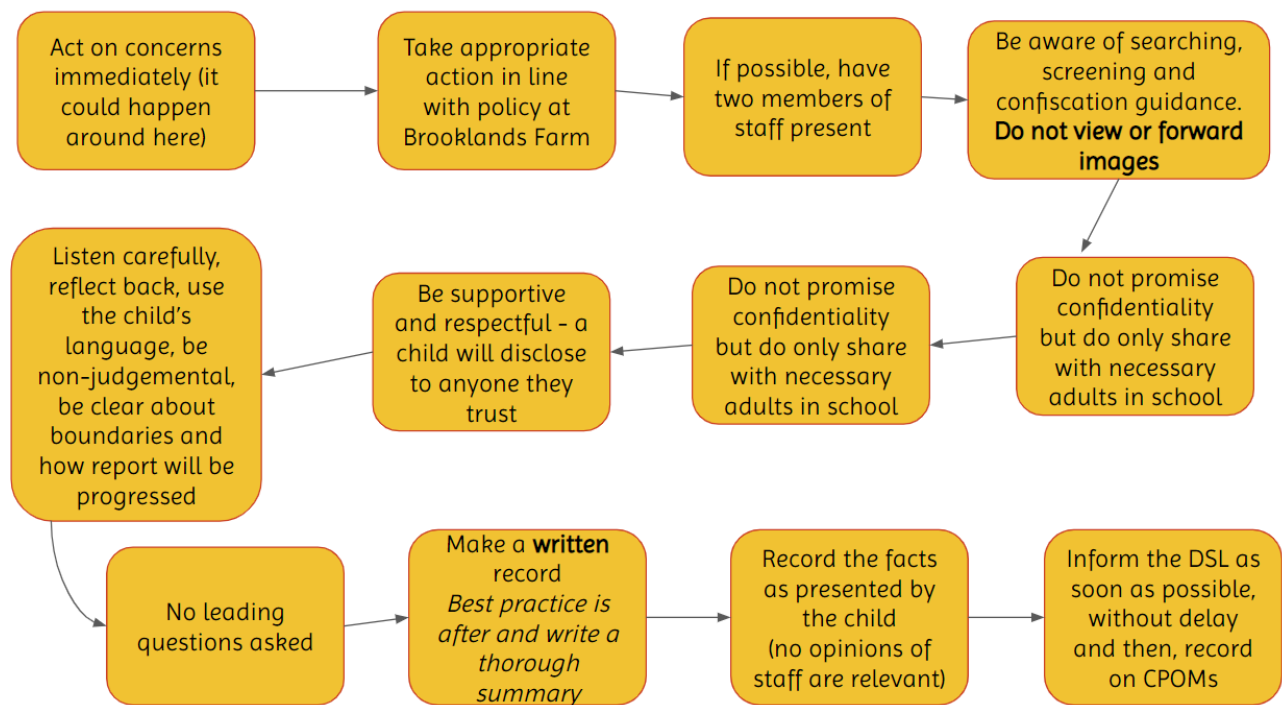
Act on concerns immediately (it could happen around here)

Take appropriate action in line with policy at Brooklands Farm

If possible, have two members of staff present

Be aware of searching, screening and confiscation guidance. **Do not view or forward images**

Do not promise confidentiality but do only share with necessary adults in school

Do not promise confidentiality but do only share with necessary adults in school

Be supportive and respectful - a child will disclose to anyone they trust

Listen carefully, reflect back, use the child's language, be non-judgemental, be clear about boundaries and how report will be progressed

No leading questions asked

Make a **written** record
*Best practice is after and write a thorough summary*

Record the facts as presented by the child (no opinions of staff are relevant)

Inform the DSL as soon as possible, without delay and then, record on CPOMs